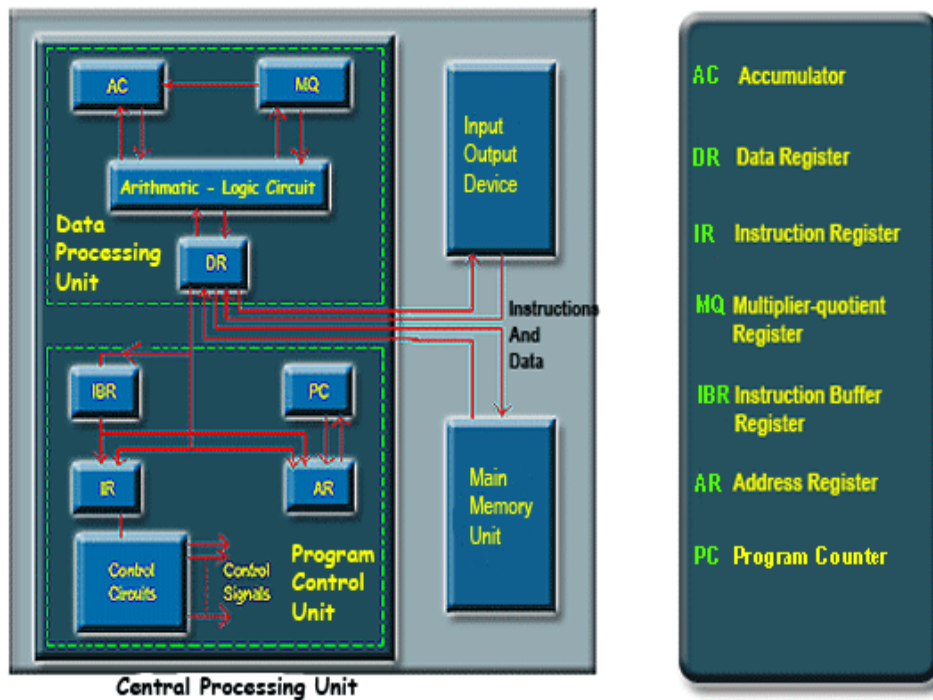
AC

MQ

Arithmatic - Logic Circuit

Data Processing Unit

DR

Input Output Device

Instructions And Data

IBR

PC

IR

AR

Control Circuits

Control Signals

Program Control Unit

Main Memory Unit

Central Processing Unit

AC Accumulator

DR Data Register

IR Instruction Register

MQ Multiplier-quotient Register

IBR Instruction Buffer Register

AR Address Register

PC Program Counter